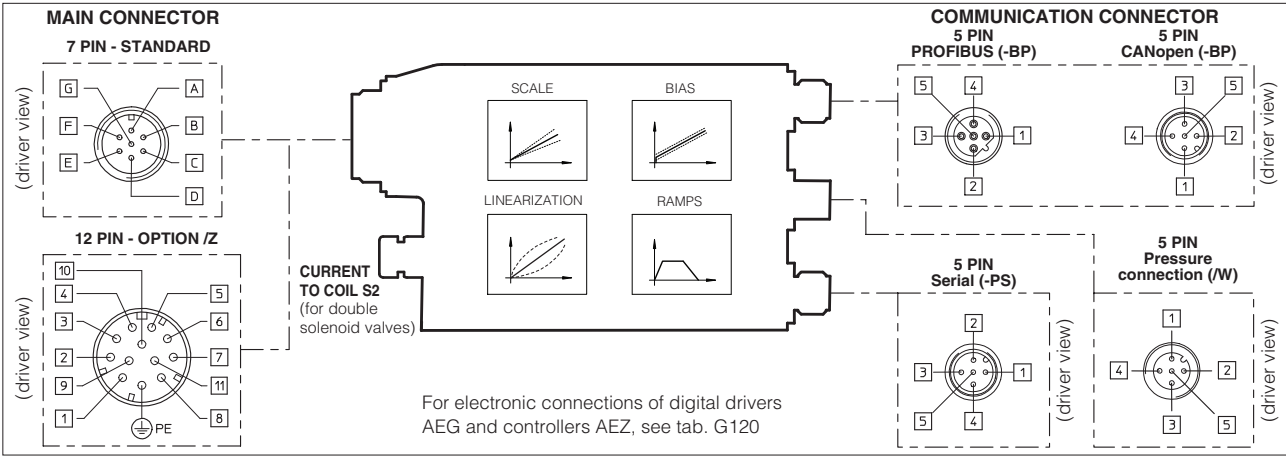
MAIN CONNECTOR
7 PIN - STANDARD
(driver view)
G A F B E C D

12 PIN - OPTION /Z
(driver view)
10 4 5 3 6 2 7 9 11 1 8 PE

CURRENT TO COIL S2 (for double solenoid valves)

SCALE
BIAS
LINEARIZATION
RAMPS

COMMUNICATION CONNECTOR
5 PIN PROFIBUS (-BP)
5 4 3 1 2
5 PIN CANopen (-BP)
3 5 4 2 1
(driver view)

5 PIN Serial (-PS)
2 3 1 5 4
(driver view)

5 PIN Pressure connection (/W)
1 4 2 3 5
(driver view)

For electronic connections of digital drivers AEG and controllers AEZ, see tab. G120